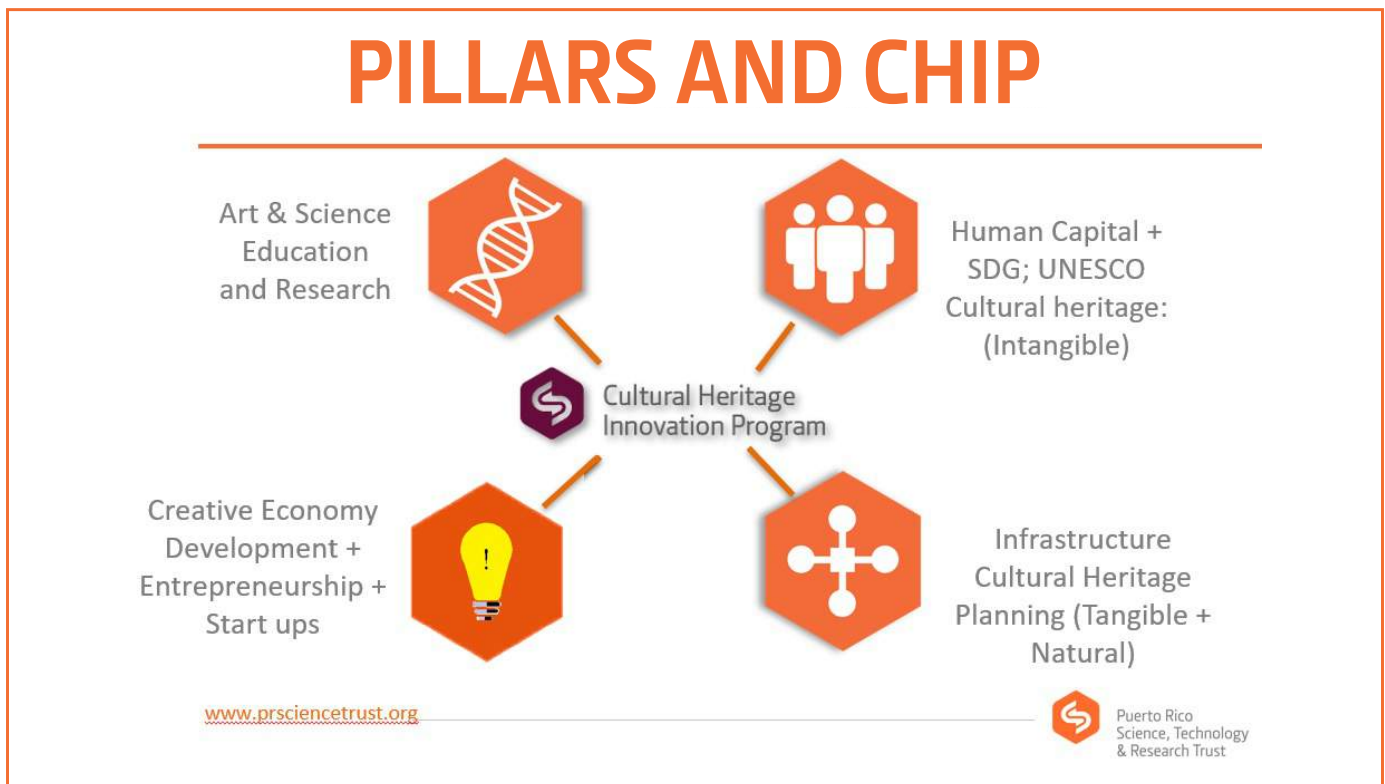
PILLARS AND CHIP

Art & Science Education and Research

Human Capital + SDG; UNESCO Cultural heritage: (Intangible)

Cultural Heritage Innovation Program

Creative Economy Development + Entrepreneurship + Start ups

!

Infrastructure Cultural Heritage Planning (Tangible + Natural)

www.prsciencetrust.org

Puerto Rico Science, Technology & Research Trust